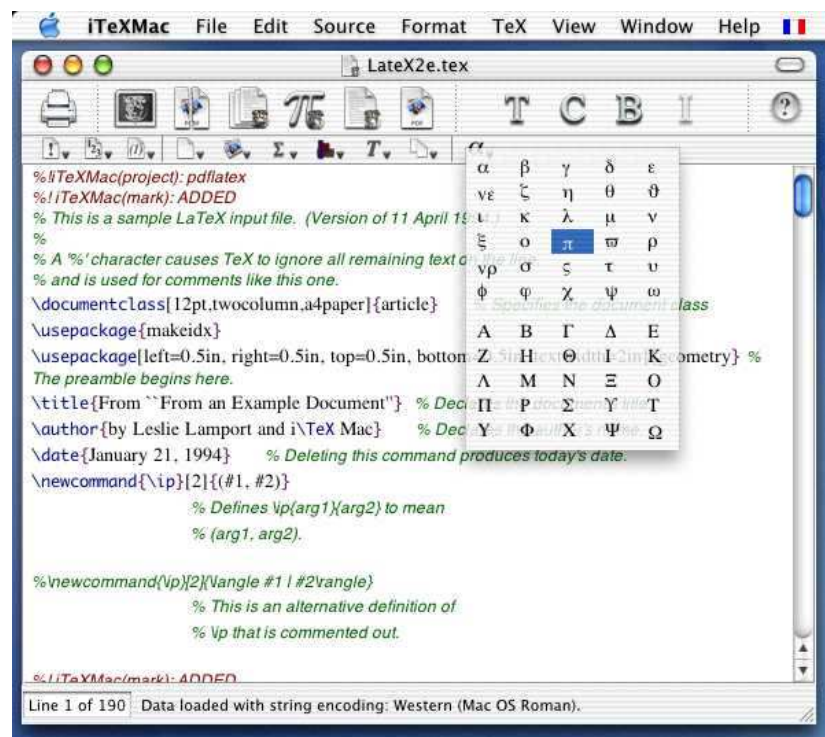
iTeXMac File Edit Source Format TeX View Window Help

LateX2e.tex

T C B I ?

%!iTeXMac(project): pdflatex
%! iTeXMac(mark): ADDED
% This is a sample LaTeX input file. (Version of 11 April 1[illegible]
%
% A '%' character causes TeX to ignore all remaining text o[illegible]
% and is used for comments like this one.
\documentclass[12pt,twocolumn,a4paper]{article} % Specifies the document class
\usepackage{makeidx}
\usepackage[left=0.5in, right=0.5in, top=0.5in, bottom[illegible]{geometry} %
The preamble begins here.
\title{From ``From an Example Document''} % Dec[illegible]
\author{by Leslie Lamport and i\TeX Mac} % Dec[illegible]
\date{January 21, 1994} % Deleting this command produces today's date.
\newcommand{\ip}[2]{(#1, #2)}
% Defines \ip{arg1}{arg2} to mean
% (arg1, arg2).

%\newcommand{\ip}[2]{\langle #1 | #2\rangle}
% This is an alternative definition of
% \ip that is commented out.

%! iTeXMac(mark): ADDED

| α | β | γ | δ | ε |
|---|---|---|---|---|
| νε | ζ | η | θ | ϑ |
| ι | κ | λ | μ | ν |
| ξ | ο | π | ϖ | ρ |
| νρ | σ | ς | τ | υ |
| ϕ | φ | χ | ψ | ω |
| A | B | Γ | Δ | E |
| Z | H | Θ | I | K |
| Λ | M | N | Ξ | O |
| Π | P | Σ | Υ | T |
| Y | Φ | X | Ψ | Ω |

Line 1 of 190 Data loaded with string encoding: Western (Mac OS Roman).